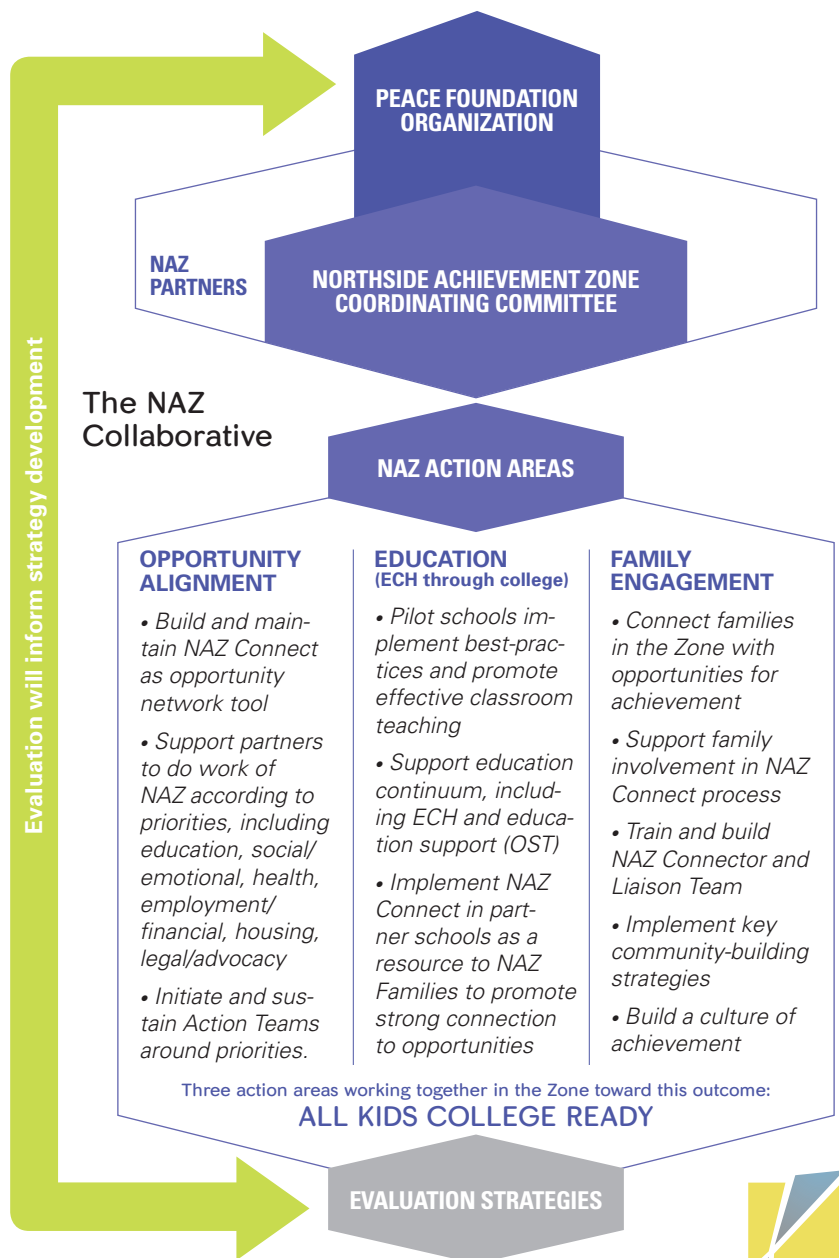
Evaluation will inform strategy development

PEACE FOUNDATION ORGANIZATION

NAZ PARTNERS

NORTHSIDE ACHIEVEMENT ZONE COORDINATING COMMITTEE

The NAZ Collaborative

NAZ ACTION AREAS

OPPORTUNITY ALIGNMENT

• Build and maintain NAZ Connect as opportunity network tool

• Support partners to do work of NAZ according to priorities, including education, social/ emotional, health, employment/ financial, housing, legal/advocacy

• Initiate and sustain Action Teams around priorities.

EDUCATION (ECH through college)

• Pilot schools implement best-practices and promote effective classroom teaching

• Support education continuum, including ECH and education support (OST)

• Implement NAZ Connect in partner schools as a resource to NAZ Families to promote strong connection to opportunities

FAMILY ENGAGEMENT

• Connect families in the Zone with opportunities for achievement

• Support family involvement in NAZ Connect process

• Train and build NAZ Connector and Liaison Team

• Implement key community-building strategies

• Build a culture of achievement

Three action areas working together in the Zone toward this outcome:
ALL KIDS COLLEGE READY

EVALUATION STRATEGIES